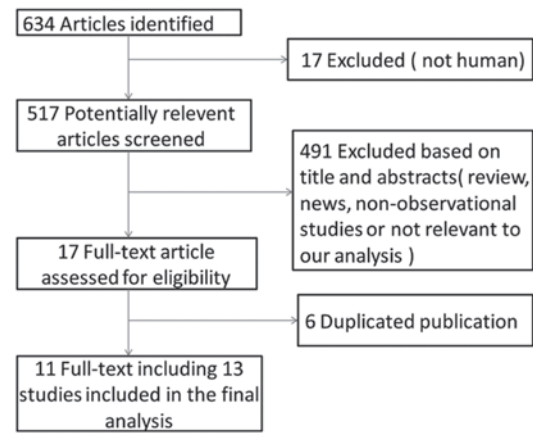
634 Articles identified

17 Excluded ( not human)

517 Potentially relevent articles screened

491 Excluded based on title and abstracts( review, news, non-observational studies or not relevant to our analysis )

17 Full-text article assessed for eligibility

6 Duplicated publication

11 Full-text including 13 studies included in the final analysis